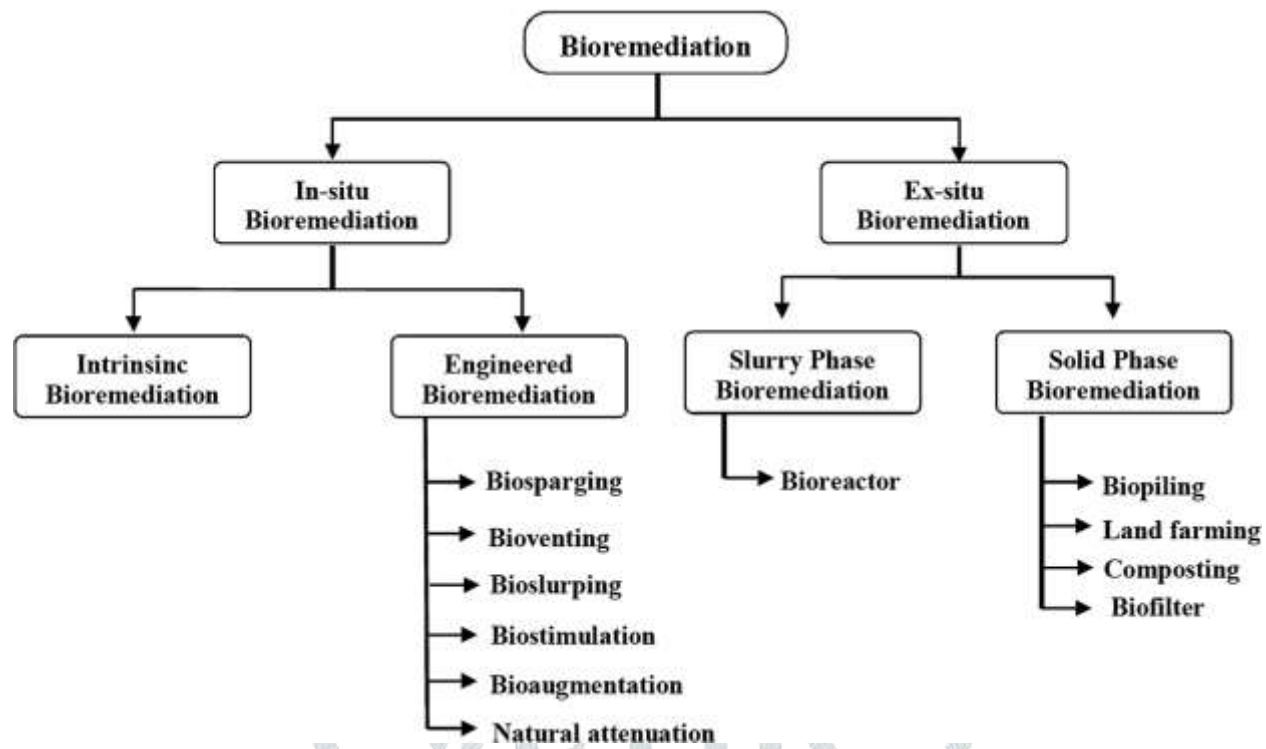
Bioremediation

In-situ Bioremediation

Ex-situ Bioremediation

Intrinsinc Bioremediation

Engineered Bioremediation

Slurry Phase Bioremediation

Solid Phase Bioremediation

Biosparging

Bioventing

Bioslurping

Biostimulation

Bioaugmentation

Natural attenuation

Bioreactor

Biopiling

Land farming

Composting

Biofilter